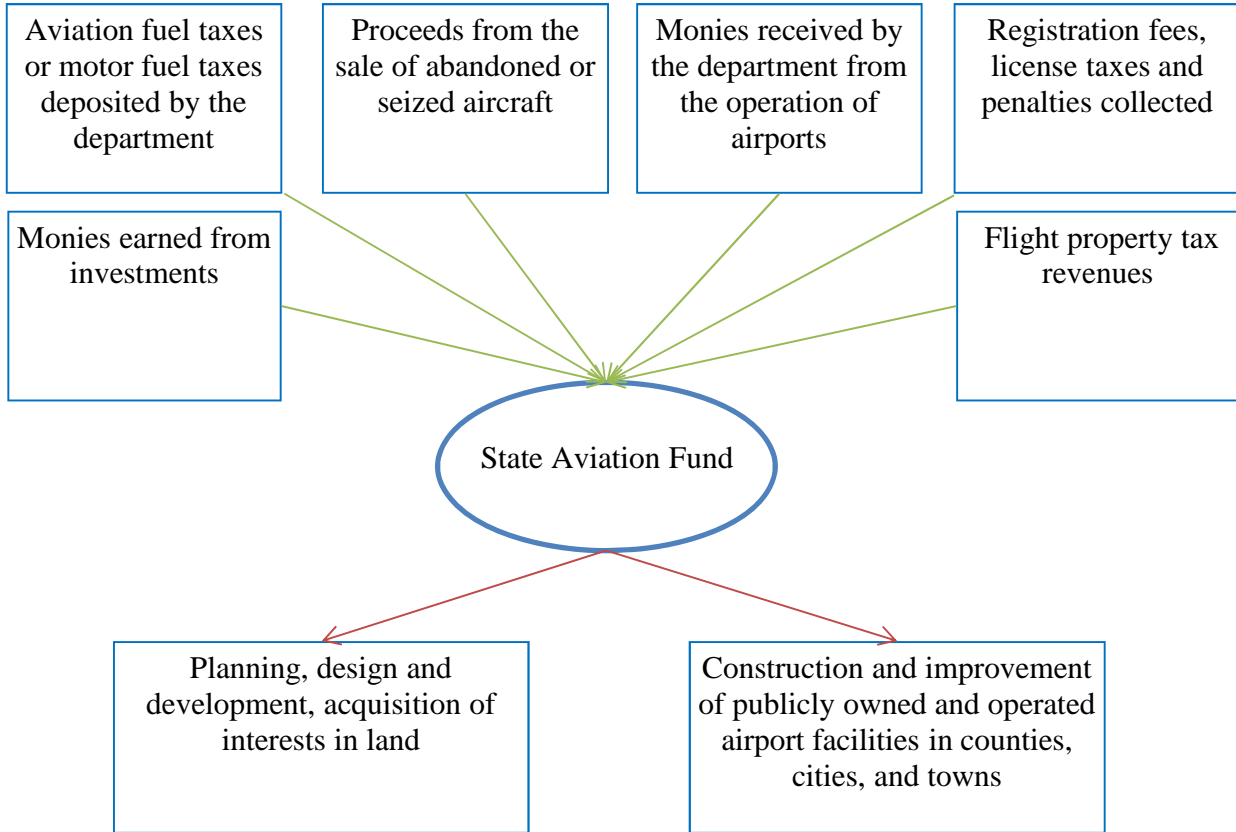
Aviation fuel taxes or motor fuel taxes deposited by the department

Proceeds from the sale of abandoned or seized aircraft

Monies received by the department from the operation of airports

Registration fees, license taxes and penalties collected

Monies earned from investments

Flight property tax revenues

State Aviation Fund

Planning, design and development, acquisition of interests in land

Construction and improvement of publicly owned and operated airport facilities in counties, cities, and towns